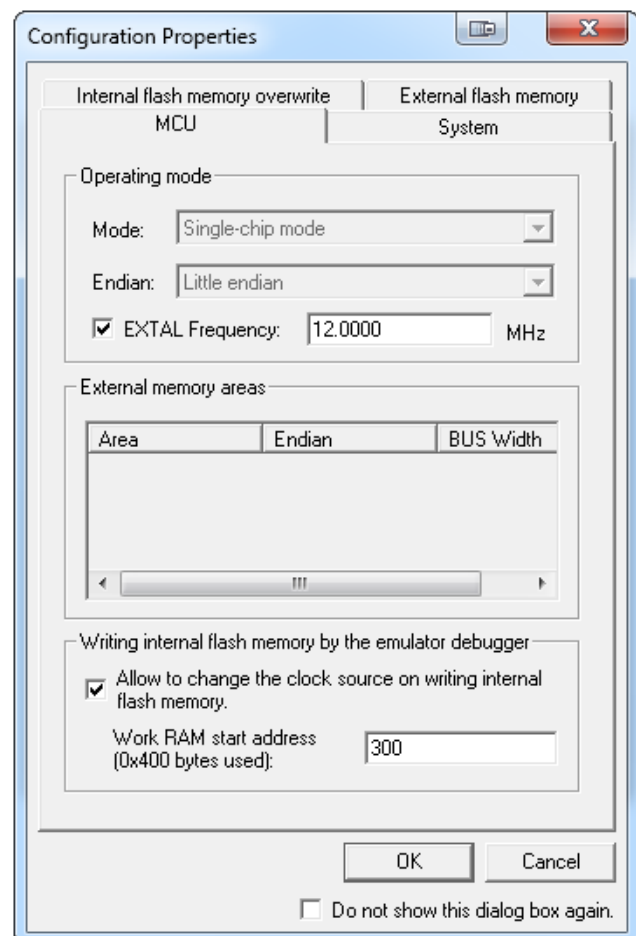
Configuration Properties

Internal flash memory overwrite | External flash memory
MCU | System

Operating mode

Mode: Single-chip mode

Endian: Little endian

EXTAL Frequency: 12.0000 MHz

External memory areas

| Area | Endian | BUS Width |
|---|---|---|

Writing internal flash memory by the emulator debugger

Allow to change the clock source on writing internal flash memory.

Work RAM start address (0x400 bytes used): 300

OK

Cancel

Do not show this dialog box again.